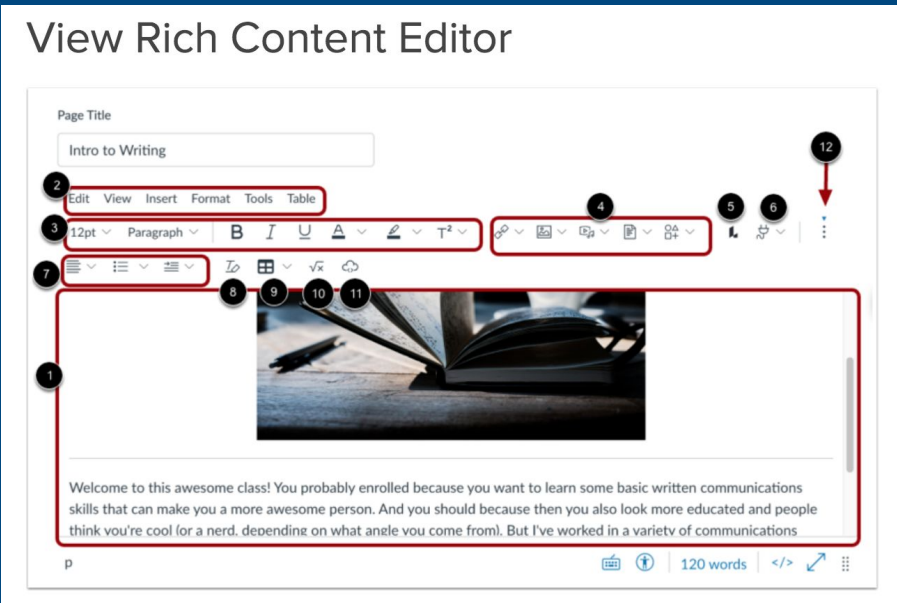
View Rich Content Editor

Page Title

Intro to Writing

12

2

Edit View Insert Format Tools Table

3 4 5 6

12pt Paragraph B I U A T²

7 8 9 10 11

1

Welcome to this awesome class! You probably enrolled because you want to learn some basic written communications skills that can make you a more awesome person. And you should because then you also look more educated and people think you're cool (or a nerd, depending on what angle you come from). But I've worked in a variety of communications

p

120 words </>